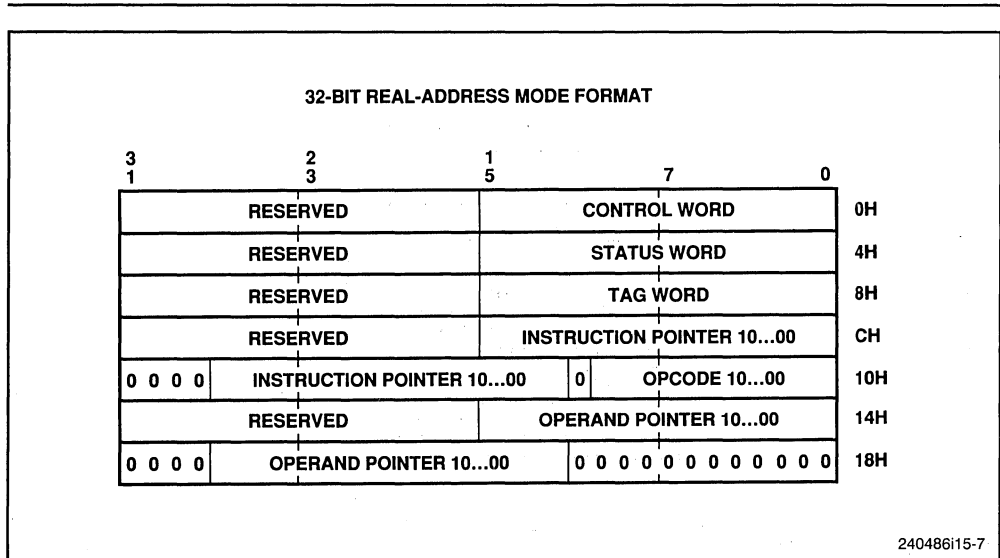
32-BIT REAL-ADDRESS MODE FORMAT

3 1 | 2 3 | 1 5 | 7 | 0

| | | | | |
|---|---|---|---|---|
| RESERVED | | CONTROL WORD | | 0H |
| RESERVED | | STATUS WORD | | 4H |
| RESERVED | | TAG WORD | | 8H |
| RESERVED | | INSTRUCTION POINTER 10...00 | | CH |
| 0 0 0 0 | INSTRUCTION POINTER 10...00 | 0 | OPCODE 10...00 | 10H |
| RESERVED | | OPERAND POINTER 10...00 | | 14H |
| 0 0 0 0 | OPERAND POINTER 10...00 | 0 0 0 0 0 0 0 0 0 0 0 0 | | 18H |

240486i15-7